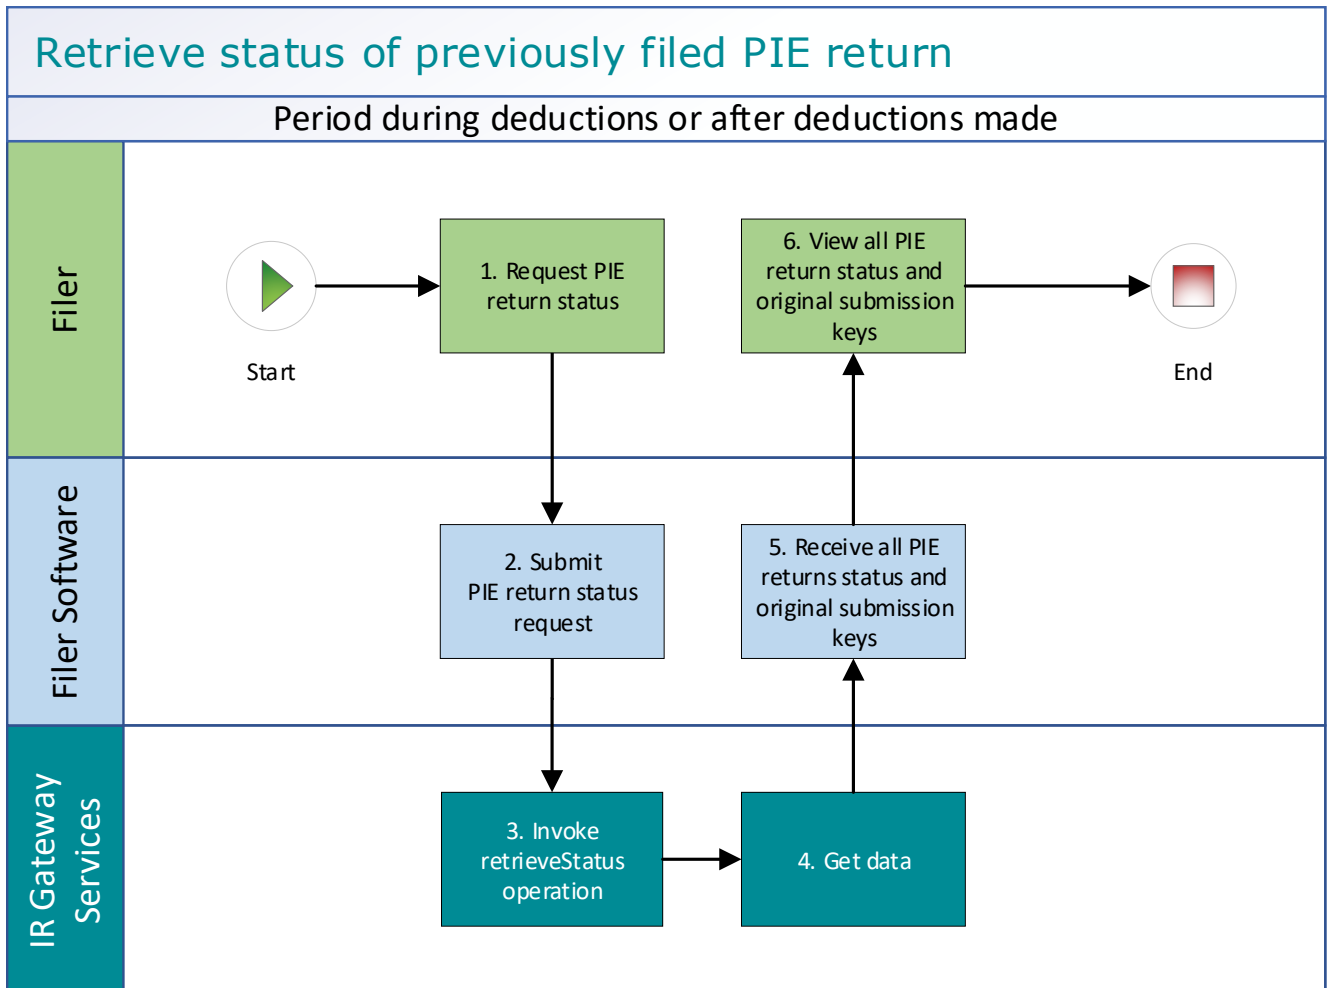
Retrieve status of previously filed PIE return

Period during deductions or after deductions made

Filer

Start

1. Request PIE return status

6. View all PIE return status and original submission keys

End

Filer Software

2. Submit PIE return status request

5. Receive all PIE returns status and original submission keys

IR Gateway Services

3. Invoke retrieveStatus operation

4. Get data